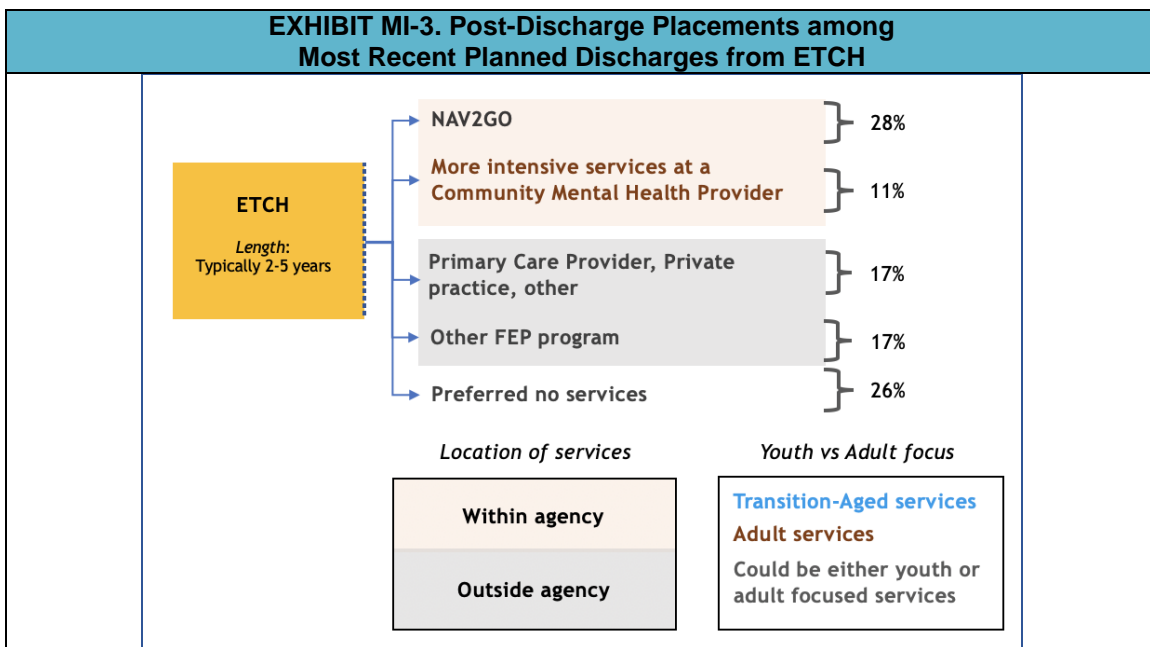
EXHIBIT MI-3. Post-Discharge Placements among Most Recent Planned Discharges from ETCH

ETCH

*Length*: Typically 2-5 years

NAV2GO

28%

More intensive services at a Community Mental Health Provider

11%

Primary Care Provider, Private practice, other

17%

Other FEP program

17%

Preferred no services

26%

*Location of services*

Within agency

Outside agency

*Youth vs Adult focus*

Transition-Aged services

Adult services

Could be either youth or adult focused services